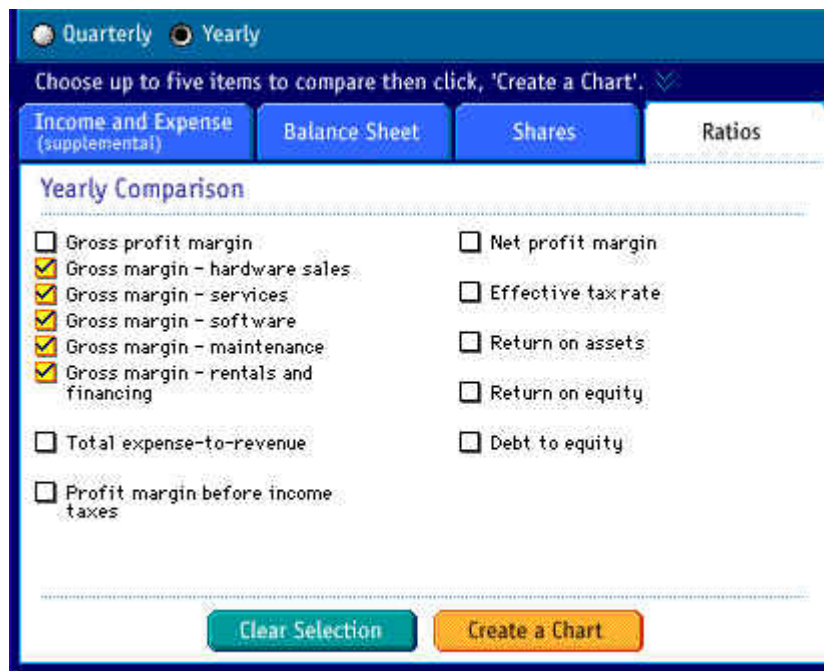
Quarterly Yearly

Choose up to five items to compare then click, 'Create a Chart'.

Income and Expense (supplemental)

Balance Sheet

Shares

Ratios

Yearly Comparison

Gross profit margin
Gross margin - hardware sales
Gross margin - services
Gross margin - software
Gross margin - maintenance
Gross margin - rentals and financing
Total expense-to-revenue
Profit margin before income taxes

Net profit margin
Effective tax rate
Return on assets
Return on equity
Debt to equity

Clear Selection

Create a Chart